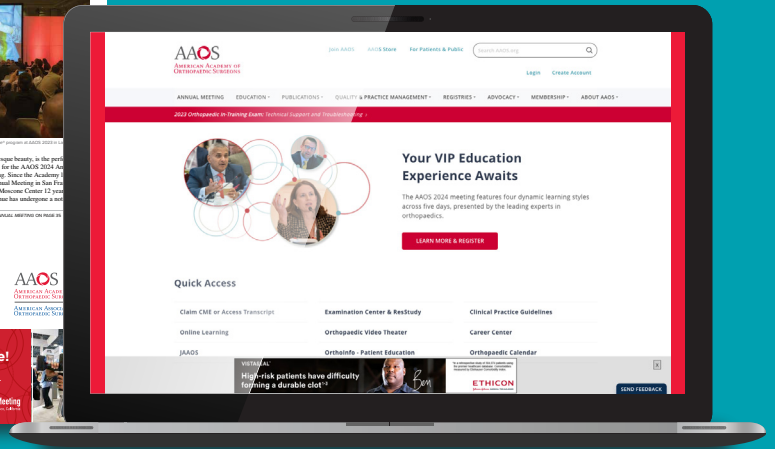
AAOS
AMERICAN ACADEMY OF ORTHOPAEDIC SURGEONS

Join AAOS   AAOS Store   For Patients & Public   Search aaos.org

Login   Create Account

ANNUAL MEETING   EDUCATION   PUBLICATIONS   QUALITY & PRACTICE MANAGEMENT   REGISTRIES   ADVOCACY   MEMBERSHIP   ABOUT AAOS

2023 Orthopaedic In-Training Exam: Technical Support and Troubleshooting ›

Your VIP Education Experience Awaits

The AAOS 2024 meeting features four dynamic learning styles across five days, presented by the leading experts in orthopaedics.

LEARN MORE & REGISTER

Quick Access

Claim CME or Access Transcript
Examination Center & ResStudy
Clinical Practice Guidelines
Online Learning
Orthopaedic Video Theater
Career Center
JAAOS
OrthoInfo - Patient Education
Orthopaedic Calendar

VISTASEAL
High-risk patients have difficulty forming a durable clot
ETHICON

SEND FEEDBACK

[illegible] program at AAOS 2023 in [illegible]

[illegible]sque beauty, is the perf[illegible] for the AAOS 2024 An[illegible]. Since the Academy l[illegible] ual Meeting in San Fra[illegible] Moscone Center 12 yea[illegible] ue has undergone a not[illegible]

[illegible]NUAL MEETING ON PAGE 35

AAOS
AMERICAN ACADE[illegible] ORTHOPAEDIC SURGEO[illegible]
AMERICAN ASSOCI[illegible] ORTHOPAEDIC SURGEO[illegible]

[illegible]e!
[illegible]eeting